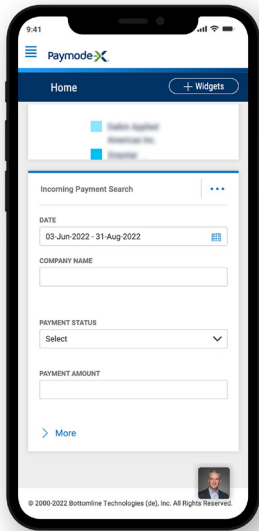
9:41

Paymode-X

Home

+ Widgets

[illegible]
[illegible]

Incoming Payment Search

•••

DATE

03-Jun-2022 - 31-Aug-2022

COMPANY NAME

PAYMENT STATUS

Select

PAYMENT AMOUNT

More

© 2000-2022 Bottomline Technologies (de), Inc. All Rights Reserved.